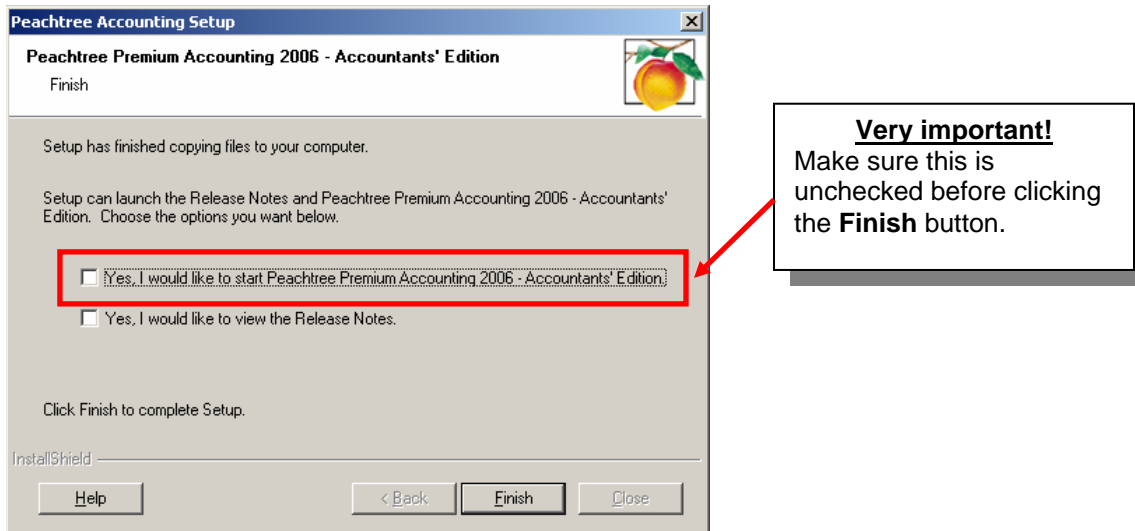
Peachtree Accounting Setup

Peachtree Premium Accounting 2006 - Accountants' Edition

Finish

Setup has finished copying files to your computer.

Setup can launch the Release Notes and Peachtree Premium Accounting 2006 - Accountants' Edition. Choose the options you want below.

Yes, I would like to start Peachtree Premium Accounting 2006 - Accountants' Edition.

Yes, I would like to view the Release Notes.

Click Finish to complete Setup.

InstallShield

Help

< Back

Finish

Close

Very important!

Make sure this is unchecked before clicking the **Finish** button.